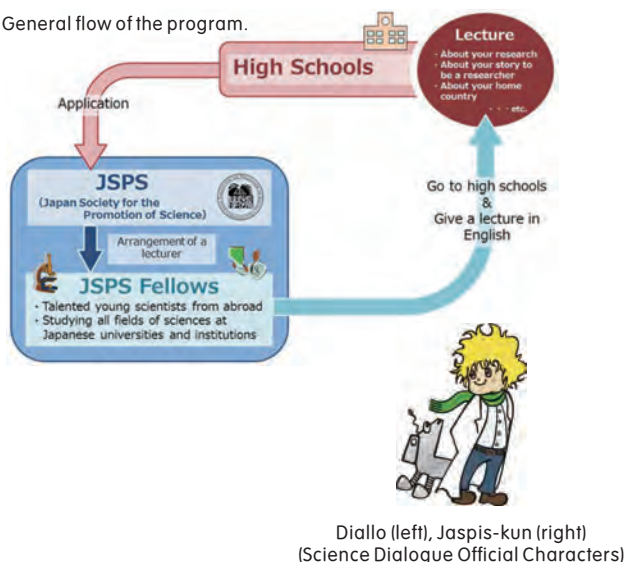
General flow of the program.

High Schools

Lecture
· About your research
· About your story to be a researcher
· About your home country
· · · etc.

Application

JSPS
(Japan Society for the Promotion of Science)

Arrangement of a lecturer

JSPS Fellows
· Talented young scientists from abroad
· Studying all fields of sciences at Japanese universities and institutions

Go to high schools
&
Give a lecture in English

Diallo (left), Jaspis-kun (right)
(Science Dialogue Official Characters)